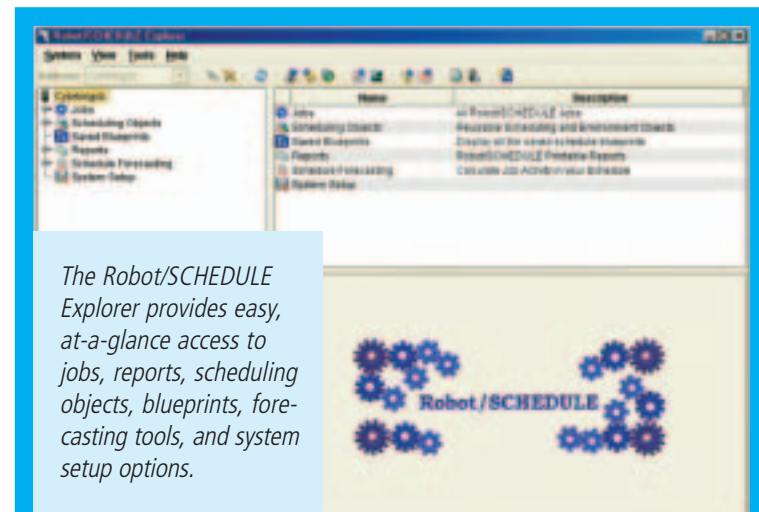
Robot/SCHEDULE Explorer

System View Tools Help

Address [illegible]

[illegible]
Jobs
Scheduling Objects
Saved Blueprints
Reports
Schedule Forecasting
System Setup

| Name | Description |
|---|---|
| Jobs | All Robot/SCHEDULE Jobs |
| Scheduling Objects | Reusable Scheduling and Environment Objects |
| Saved Blueprints | Display all the saved schedule blueprints |
| Reports | Robot/SCHEDULE Predefine Reports |
| Schedule Forecasting | Calculate Job Activity in your Schedule |
| System Setup | |

The Robot/SCHEDULE Explorer provides easy, at-a-glance access to jobs, reports, scheduling objects, blueprints, forecasting tools, and system setup options.

Robot/SCHEDULE